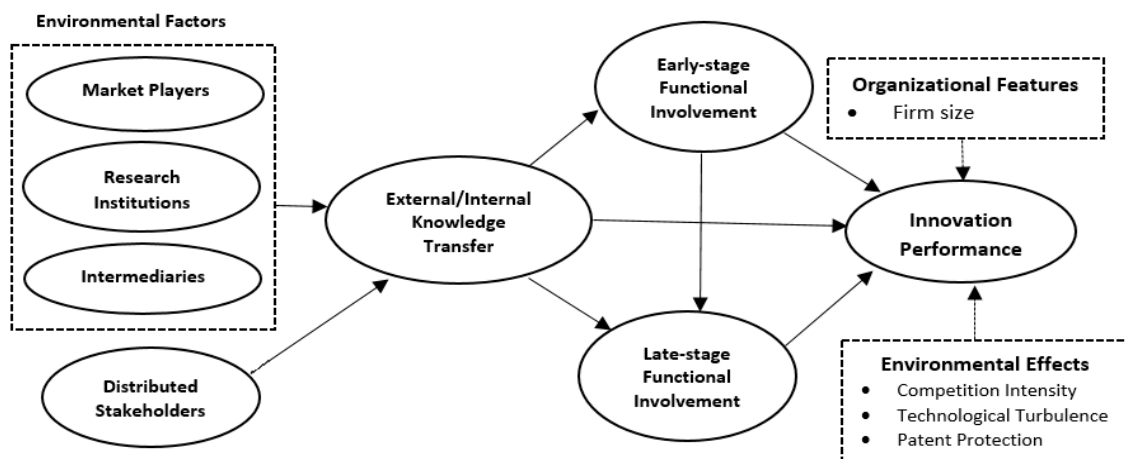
Environmental Factors

Market Players

Research Institutions

Intermediaries

Distributed Stakeholders

External/Internal Knowledge Transfer

Early-stage Functional Involvement

Late-stage Functional Involvement

Organizational Features
• Firm size

Innovation Performance

Environmental Effects
• Competition Intensity
• Technological Turbulence
• Patent Protection